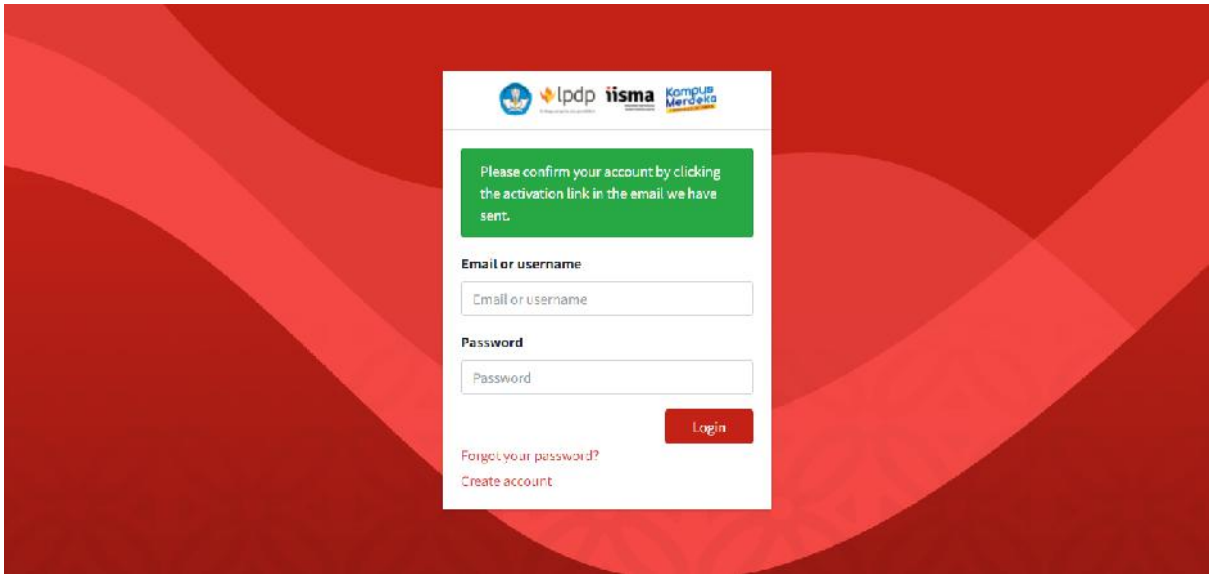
lpdp iisma Kampus Merdeka

Please confirm your account by clicking the activation link in the email we have sent.

Email or username

Email or username

Password

Password

Login

Forgot your password?

Create account